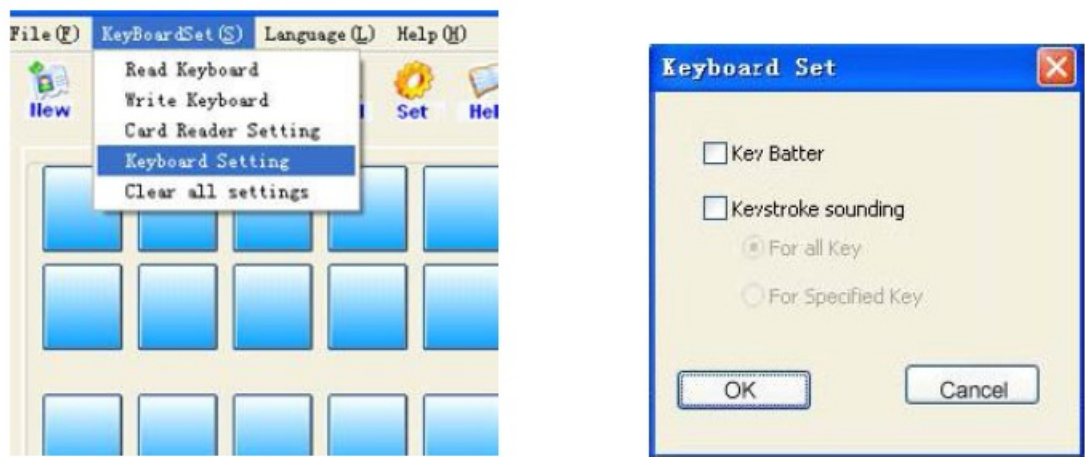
File (F) KeyBoardSet (S) Language (L) Help (H)

New

Read Keyboard
Write Keyboard
Card Reader Setting
Keyboard Setting
Clear all settings

Set Hel

Keyboard Set

Key Batter

Keystroke sounding

For all Key

For Specified Key

OK

Cancel